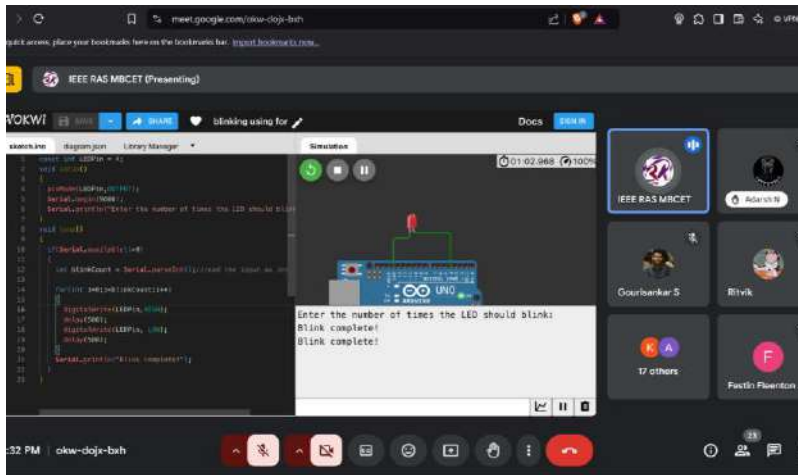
meet.google.com/okw-dojx-bxh

quick access, place your bookmarks here on the bookmarks bar. Import bookmarks now...

IEEE RAS MBCET (Presenting)

VOKWI SAVE SHARE blinking using for

Docs SIGN IN

sketch.ino diagram.json Library Manager

Simulation

01:02.968 100%

const int LEDPin = 4;
void setup()
{
pinMode(LEDPin,OUTPUT);
Serial.begin(9600);
Serial.println("Enter the number of times the LED should blink
}
void loop()
{
if(Serial.available()>0)
{
int blinkCount = Serial.parseInt();//read the input as int
for(int i=0;i<blinkCount;i++)
{
digitalWrite(LEDPin, HIGH);
delay(500);
digitalWrite(LEDPin, LOW);
delay(500);
}
Serial.println("Blink complete!");
}
}

UNO

Enter the number of times the LED should blink:
Blink complete!
Blink complete!

IEEE RAS MBCET

Adarsh N

Gourisankar S

Ritvik

K A

17 others

F

Festin Fleenton

:32 PM | okw-dojx-bxh

23